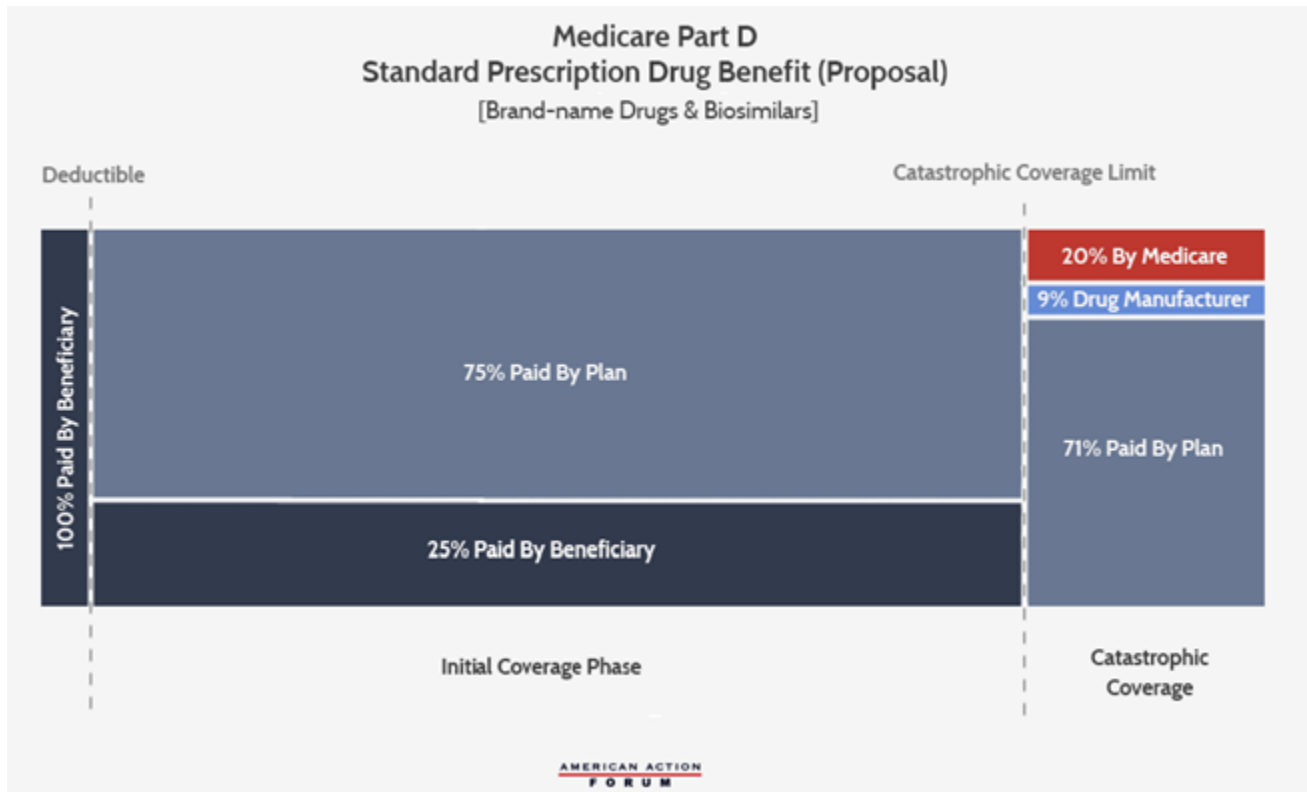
Medicare Part D
Standard Prescription Drug Benefit (Proposal)
[Brand-name Drugs & Biosimilars]

Deductible

Catastrophic Coverage Limit

100% Paid By Beneficiary

75% Paid By Plan

25% Paid By Beneficiary

20% By Medicare

9% Drug Manufacturer

71% Paid By Plan

Initial Coverage Phase

Catastrophic Coverage

AMERICAN ACTION FORUM